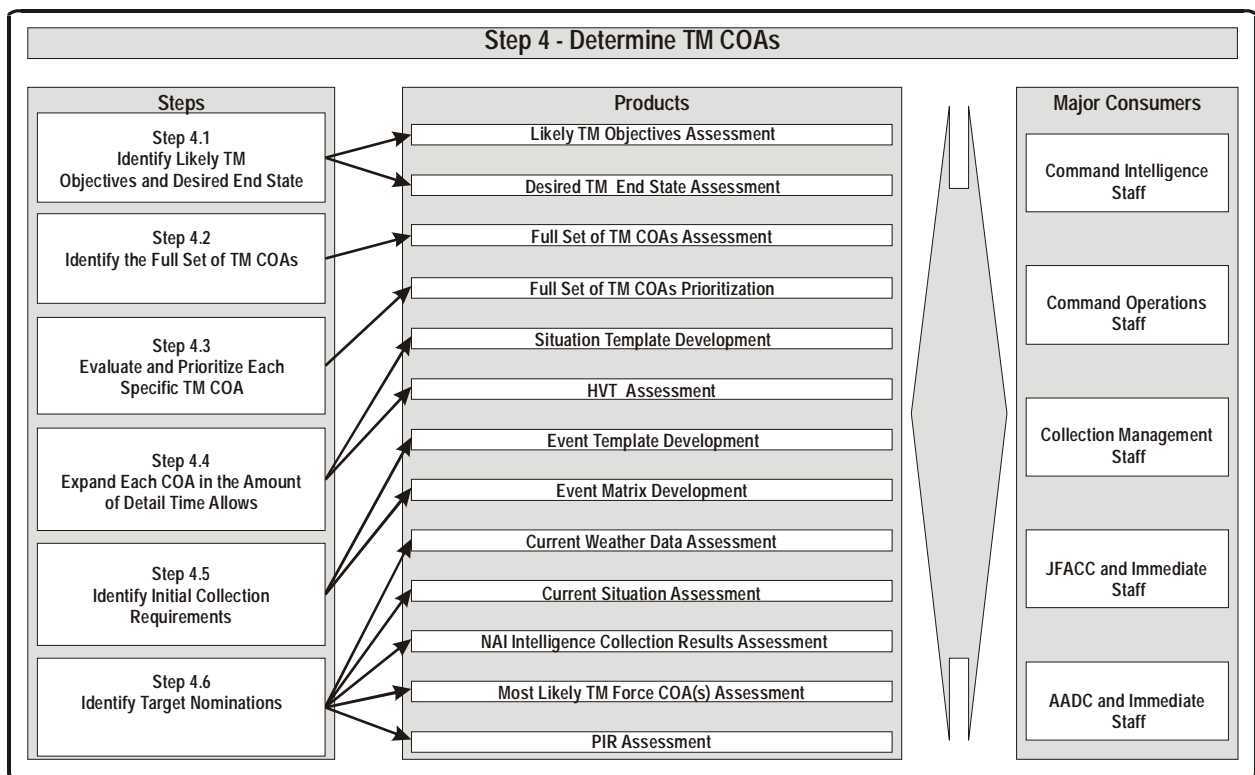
Step 4 - Determine TM COAs

Steps

Step 4.1
Identify Likely TM Objectives and Desired End State

Step 4.2
Identify the Full Set of TM COAs

Step 4.3
Evaluate and Prioritize Each Specific TM COA

Step 4.4
Expand Each COA in the Amount of Detail Time Allows

Step 4.5
Identify Initial Collection Requirements

Step 4.6
Identify Target Nominations

Products

Likely TM Objectives Assessment

Desired TM End State Assessment

Full Set of TM COAs Assessment

Full Set of TM COAs Prioritization

Situation Template Development

HVT Assessment

Event Template Development

Event Matrix Development

Current Weather Data Assessment

Current Situation Assessment

NAI Intelligence Collection Results Assessment

Most Likely TM Force COA(s) Assessment

PIR Assessment

Major Consumers

Command Intelligence Staff

Command Operations Staff

Collection Management Staff

JFACC and Immediate Staff

AADC and Immediate Staff